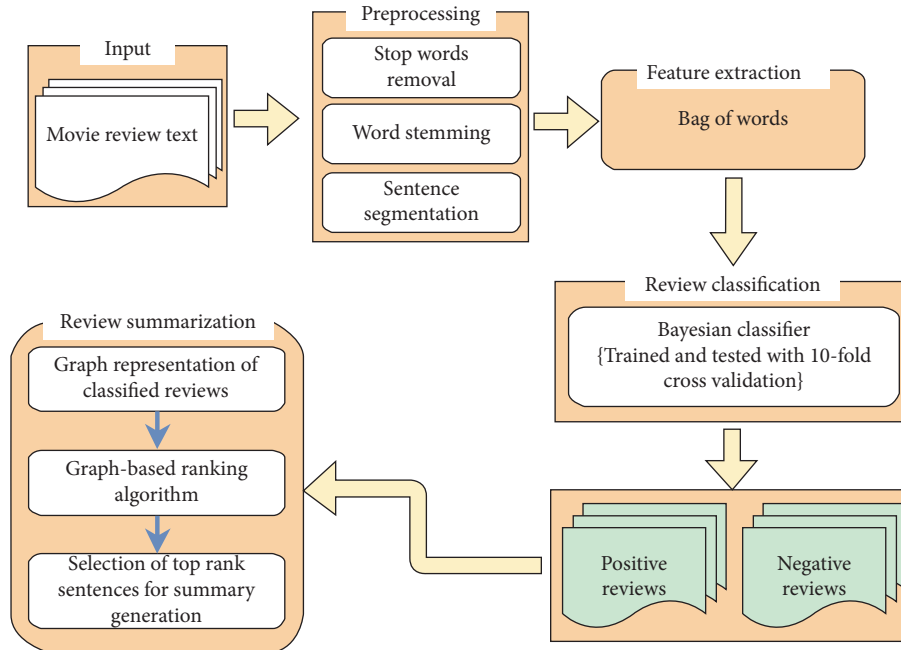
Input

Movie review text

Preprocessing

Stop words removal

Word stemming

Sentence segmentation

Feature extraction

Bag of words

Review classification

Bayesian classifier {Trained and tested with 10-fold cross validation}

Positive reviews

Negative reviews

Review summarization

Graph representation of classified reviews

Graph-based ranking algorithm

Selection of top rank sentences for summary generation